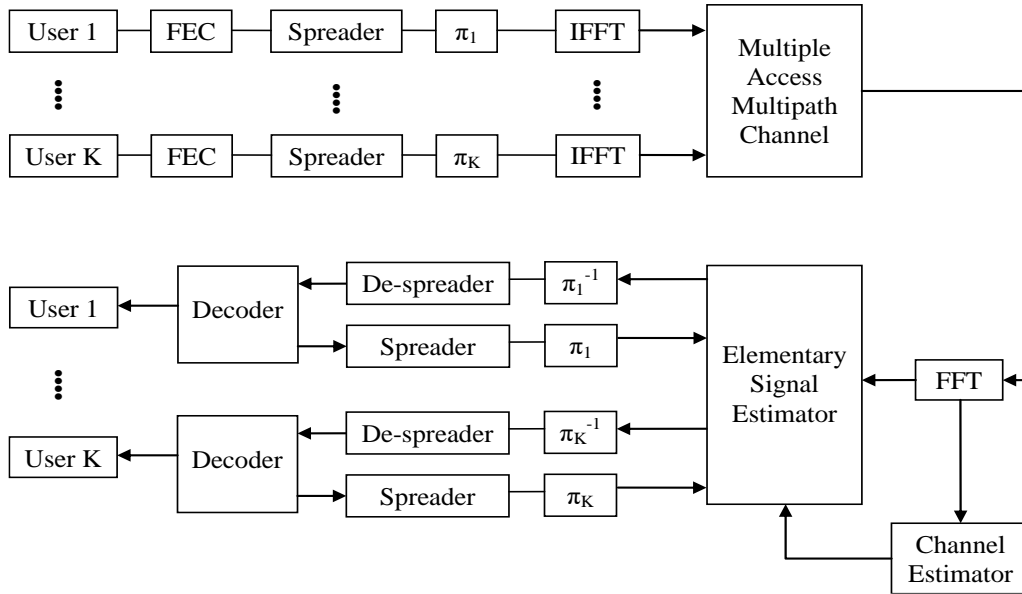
User 1
FEC
Spreader
$\pi_1$
IFFT

User K
FEC
Spreader
$\pi_K$
IFFT

Multiple Access Multipath Channel

User 1
Decoder
De-spreader
$\pi_1^{-1}$
Spreader
$\pi_1$

User K
Decoder
De-spreader
$\pi_K^{-1}$
Spreader
$\pi_K$

Elementary Signal Estimator
FFT
Channel Estimator